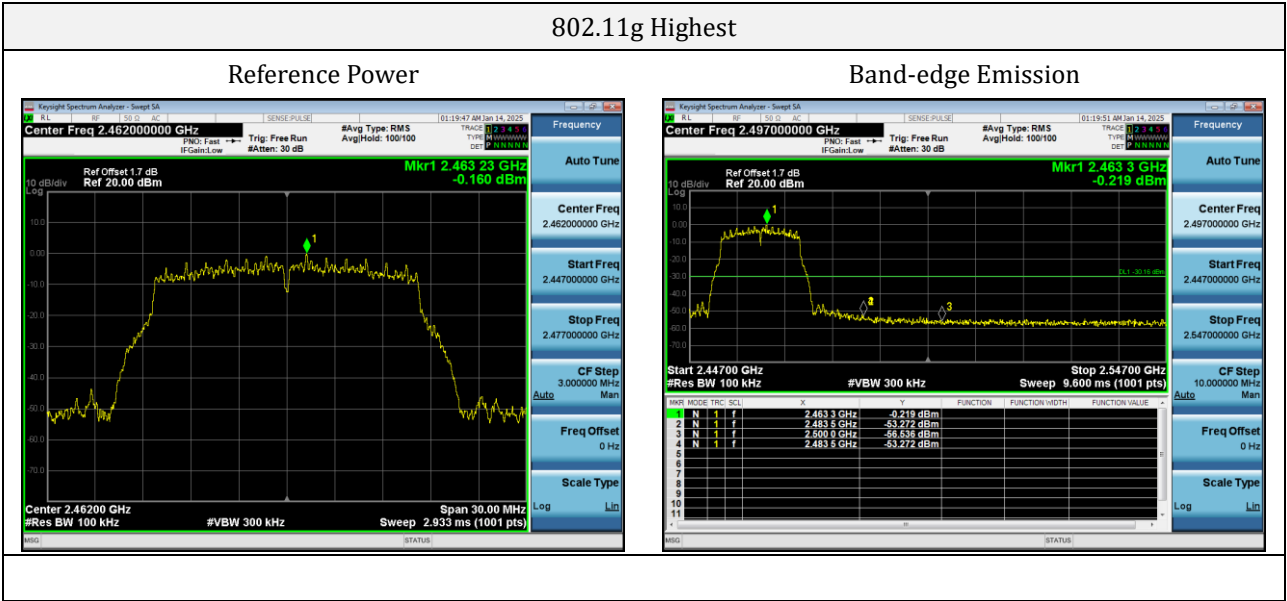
802.11g Highest

Reference Power

Keysight Spectrum Analyzer - Swept SA
RL RF 50 Ω AC SENSE:PULSE 01:19:47 AM Jan 14, 2025
Center Freq 2.462000000 GHz
PNO: Fast
IFGain:Low
Trig: Free Run
#Atten: 30 dB
#Avg Type: RMS
Avg|Hold: 100/100
TRACE 1 2 3 4 5 6
TYPE M WWWWW
DET P N N N N N
Frequency
Ref Offset 1.7 dB
10 dB/div Ref 20.00 dBm
Log
Mkr1 2.463 23 GHz
-0.160 dBm
10.0
0.00
-10.0
-20.0
-30.0
-40.0
-50.0
-60.0
-70.0
1
Center 2.46200 GHz
#Res BW 100 kHz
#VBW 300 kHz
Span 30.00 MHz
Sweep 2.933 ms (1001 pts)
Auto Tune
Center Freq
2.462000000 GHz
Start Freq
2.447000000 GHz
Stop Freq
2.477000000 GHz
CF Step
3.000000 MHz
Auto Man
Freq Offset
0 Hz
Scale Type
Log Lin
MSG STATUS

Band-edge Emission

Keysight Spectrum Analyzer - Swept SA
RL RF 50 Ω AC SENSE:PULSE 01:19:51 AM Jan 14, 2025
Center Freq 2.497000000 GHz
PNO: Fast
IFGain:Low
Trig: Free Run
#Atten: 30 dB
#Avg Type: RMS
Avg|Hold: 100/100
TRACE 1 2 3 4 5 6
TYPE M WWWWW
DET P N N N N N
Frequency
Ref Offset 1.7 dB
10 dB/div Ref 20.00 dBm
Log
Mkr1 2.463 3 GHz
-0.219 dBm
10.0
0.00
-10.0
-20.0
-30.0
-40.0
-50.0
-60.0
-70.0
DL1 -30.16 dBm
1
2
3
Start 2.44700 GHz
#Res BW 100 kHz
#VBW 300 kHz
Stop 2.54700 GHz
Sweep 9.600 ms (1001 pts)

| MKR | MODE | TRC | SCL | X | Y | FUNCTION | FUNCTION WIDTH | FUNCTION VALUE |
|---|---|---|---|---|---|---|---|---|
| 1 | N | 1 | f | 2.463 3 GHz | -0.219 dBm | | | |
| 2 | N | 1 | f | 2.483 5 GHz | -53.272 dBm | | | |
| 3 | N | 1 | f | 2.500 0 GHz | -56.536 dBm | | | |
| 4 | N | 1 | f | 2.483 5 GHz | -53.272 dBm | | | |
| 5 | | | | | | | | |
| 6 | | | | | | | | |
| 7 | | | | | | | | |
| 8 | | | | | | | | |
| 9 | | | | | | | | |
| 10 | | | | | | | | |
| 11 | | | | | | | | |

Auto Tune
Center Freq
2.497000000 GHz
Start Freq
2.447000000 GHz
Stop Freq
2.547000000 GHz
CF Step
10.000000 MHz
Auto Man
Freq Offset
0 Hz
Scale Type
Log Lin
MSG STATUS